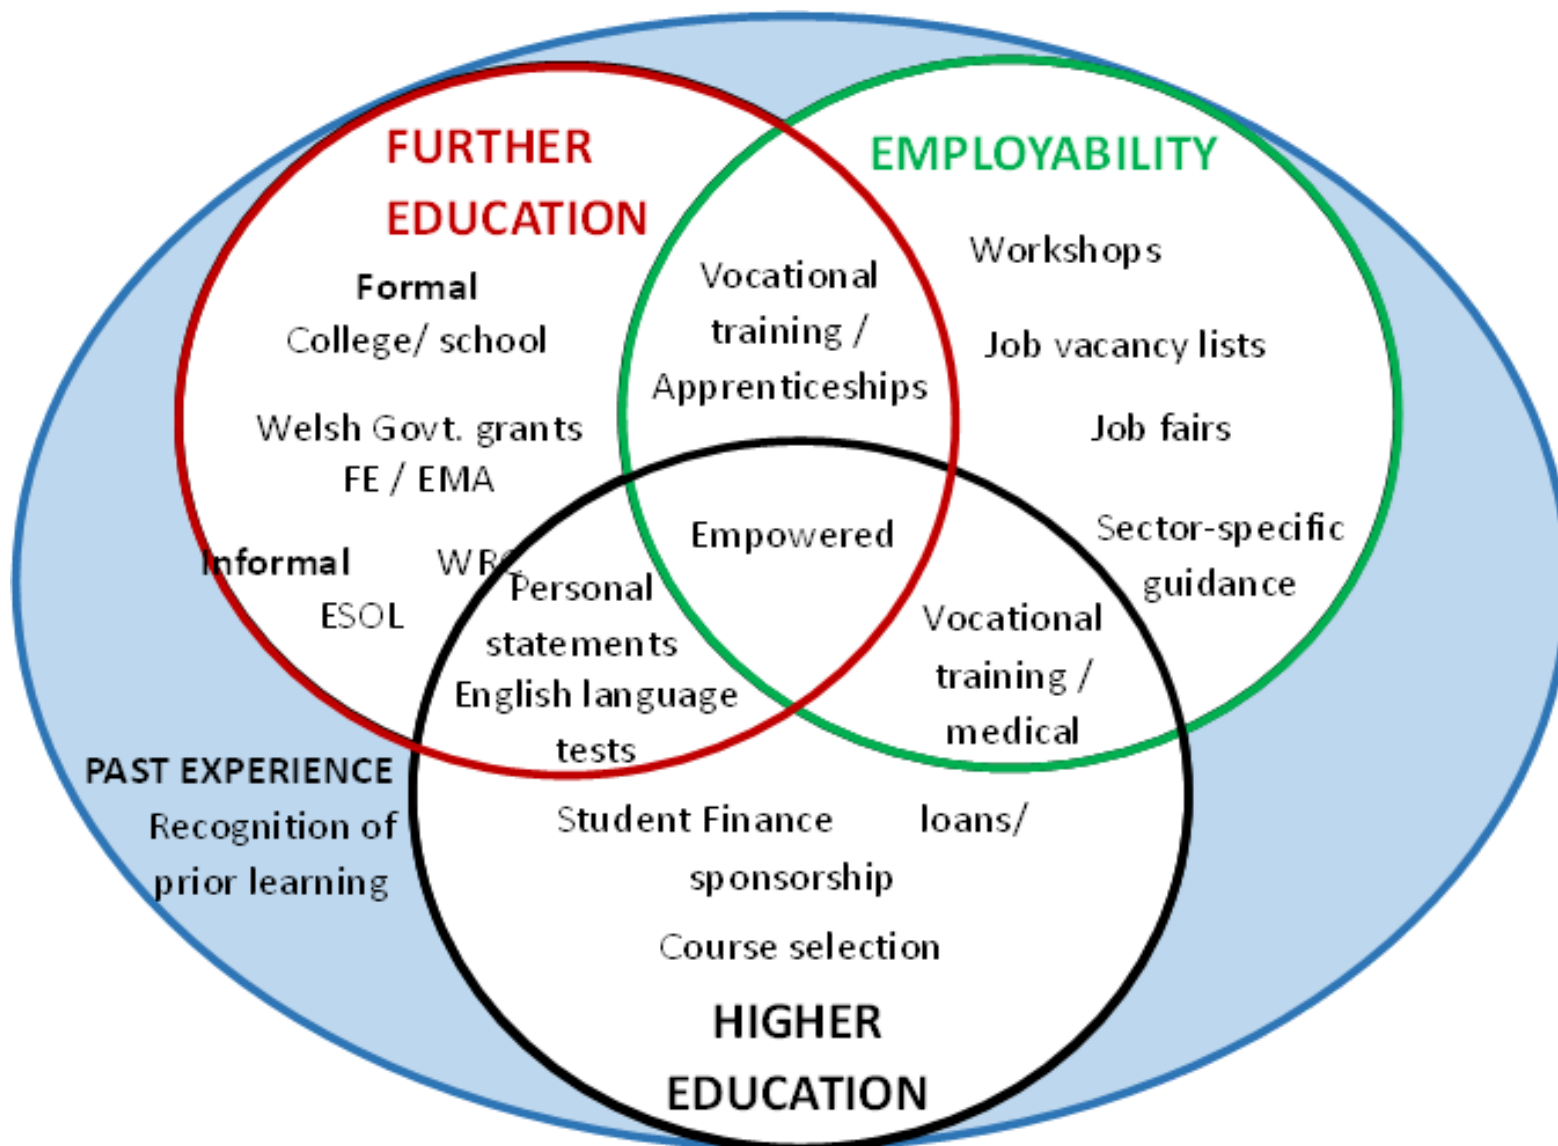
FURTHER EDUCATION

Formal
College/ school

Welsh Govt. grants
FE / EMA

Informal WRC
ESOL

EMPLOYABILITY

Workshops

Job vacancy lists

Job fairs

Sector-specific guidance

Vocational training / Apprenticeships

Empowered

Personal statements
English language tests

Vocational training / medical

PAST EXPERIENCE
Recognition of prior learning

Student Finance loans/ sponsorship

Course selection

HIGHER EDUCATION